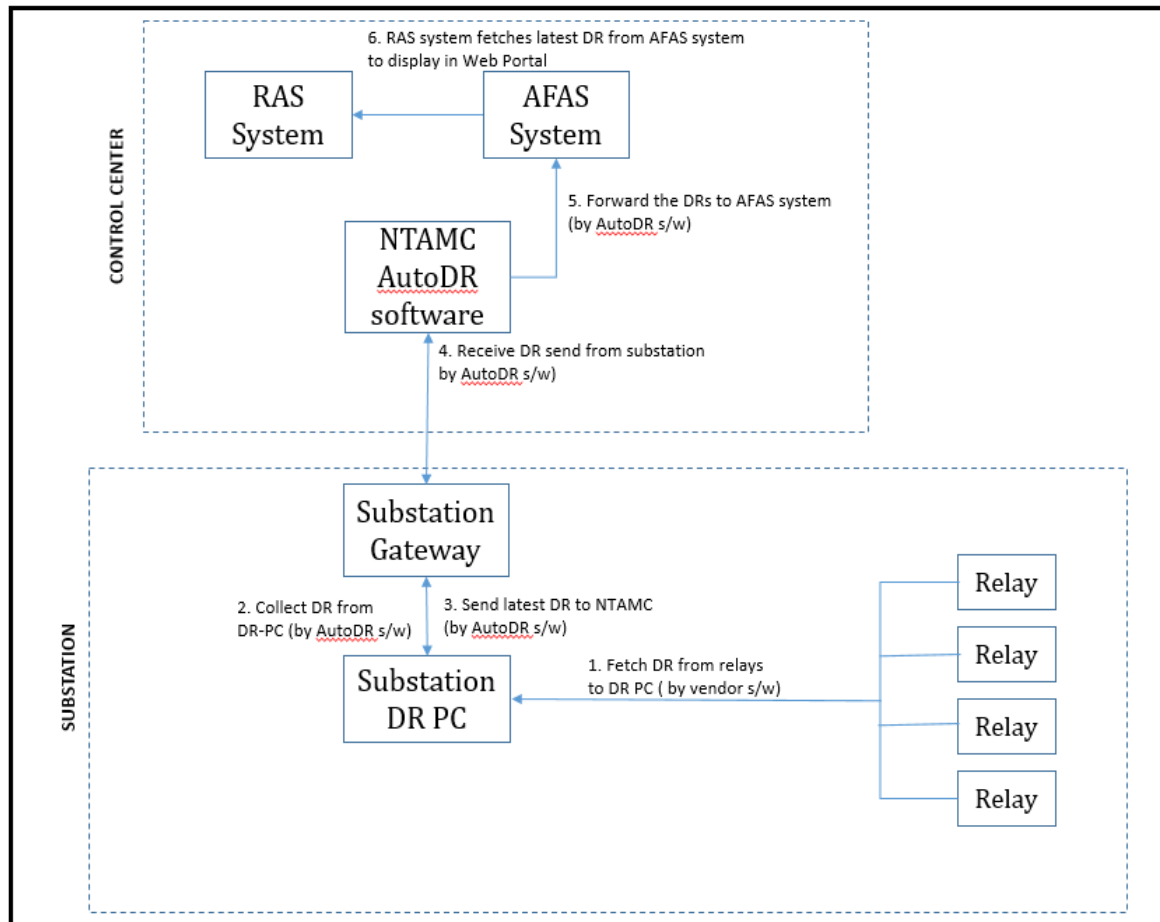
CONTROL CENTER

6. RAS system fetches latest DR from AFAS system to display in Web Portal

RAS System

AFAS System

5. Forward the DRs to AFAS system (by AutoDR s/w)

NTAMC AutoDR software

4. Receive DR send from substation by AutoDR s/w)

SUBSTATION

Substation Gateway

2. Collect DR from DR-PC (by AutoDR s/w)

3. Send latest DR to NTAMC (by AutoDR s/w)

Substation DR PC

1. Fetch DR from relays to DR PC ( by vendor s/w)

Relay

Relay

Relay

Relay